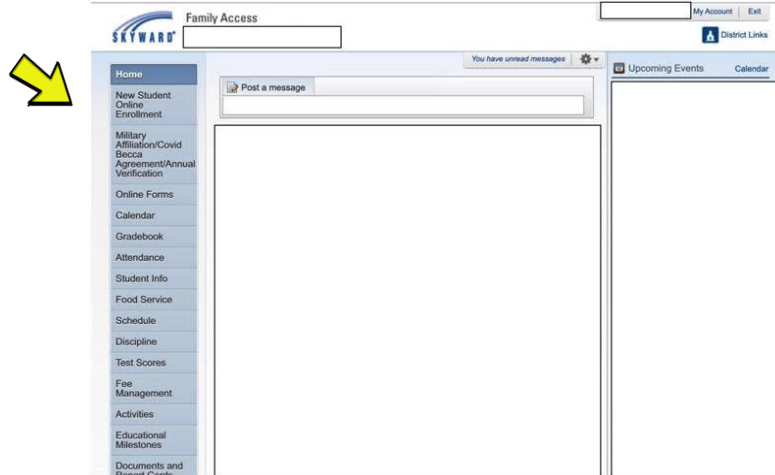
SKYWARD

Family Access

My Account | Exit

District Links

You have unread messages

Home

New Student Online Enrollment

Military Affiliation/Covid Becca Agreement/Annual Verification

Online Forms

Calendar

Gradebook

Attendance

Student Info

Food Service

Schedule

Discipline

Test Scores

Fee Management

Activities

Educational Milestones

Documents and Report Cards

Post a message

Upcoming Events

Calendar